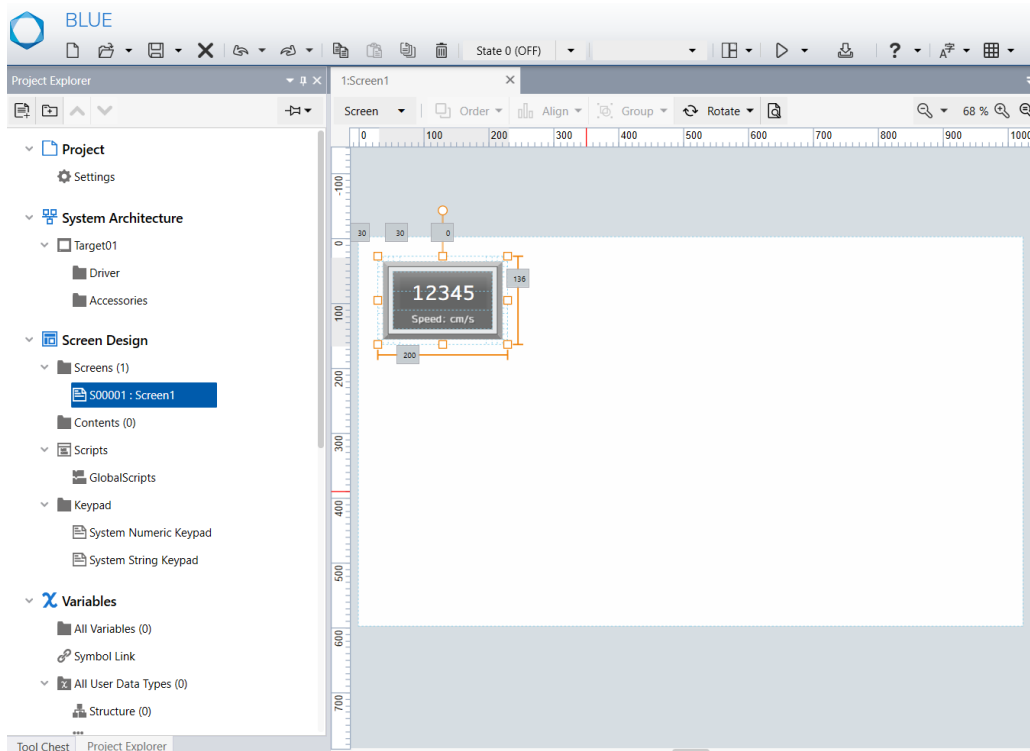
BLUE

State 0 (OFF)

Project Explorer

Project
Settings
System Architecture
Target01
Driver
Accessories
Screen Design
Screens (1)
S00001 : Screen1
Contents (0)
Scripts
GlobalScripts
Keypad
System Numeric Keypad
System String Keypad
Variables
All Variables (0)
Symbol Link
All User Data Types (0)
Structure (0)

Tool Chest
Project Explorer

1:Screen1

Screen
Order
Align
Group
Rotate
68 %

0
100
200
300
400
500
600
700
800
900
1000

-100
0
100
200
300
400
500
600
700

30
30
0
136
200

12345
Speed: cm/s